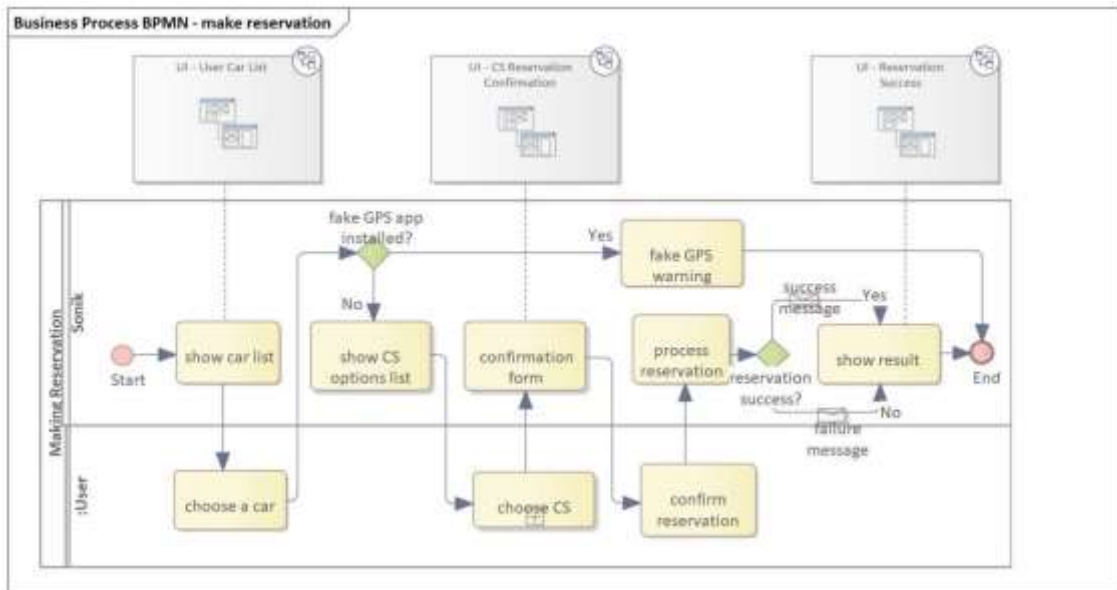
Business Process BPMN - make reservation

UI - User Car List

UI - CS Reservation Confirmation

UI - Reservation Success

Making Reservation

Sonik

:User

fake GPS app installed?

Yes

fake GPS warning

No

success message

Yes

Start

show car list

show CS options list

confirmation form

process reservation

reservation success?

show result

End

No

failure message

choose a car

choose CS

confirm reservation